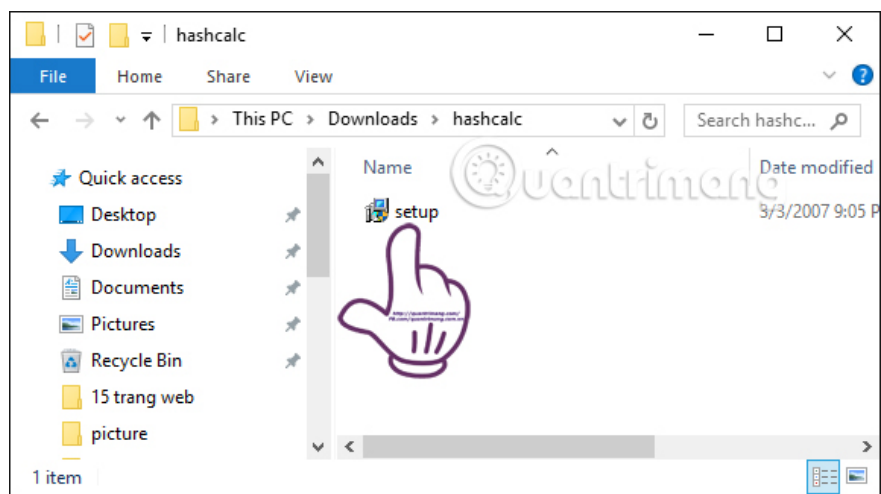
hashcalc

File Home Share View

This PC > Downloads > hashcalc

Search hashc...

Quick access
Desktop
Downloads
Documents
Pictures
Recycle Bin
15 trang web
picture

Name
Date modified
setup
3/3/2007 9:05 P

Quantrimang

1 item